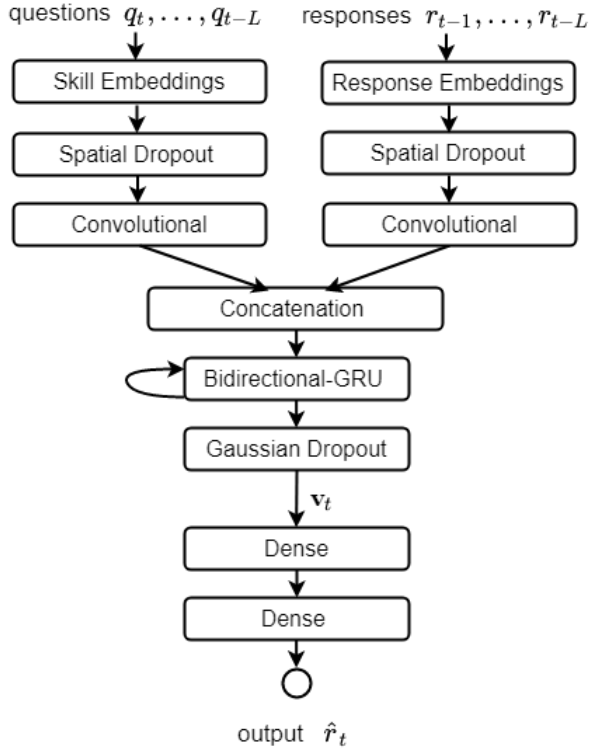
questions $q_t, \ldots, q_{t-L}$

responses $r_{t-1}, \ldots, r_{t-L}$

Skill Embeddings

Response Embeddings

Spatial Dropout

Spatial Dropout

Convolutional

Convolutional

Concatenation

Bidirectional-GRU

Gaussian Dropout

$\mathbf{v}_t$

Dense

Dense

output $\hat{r}_t$